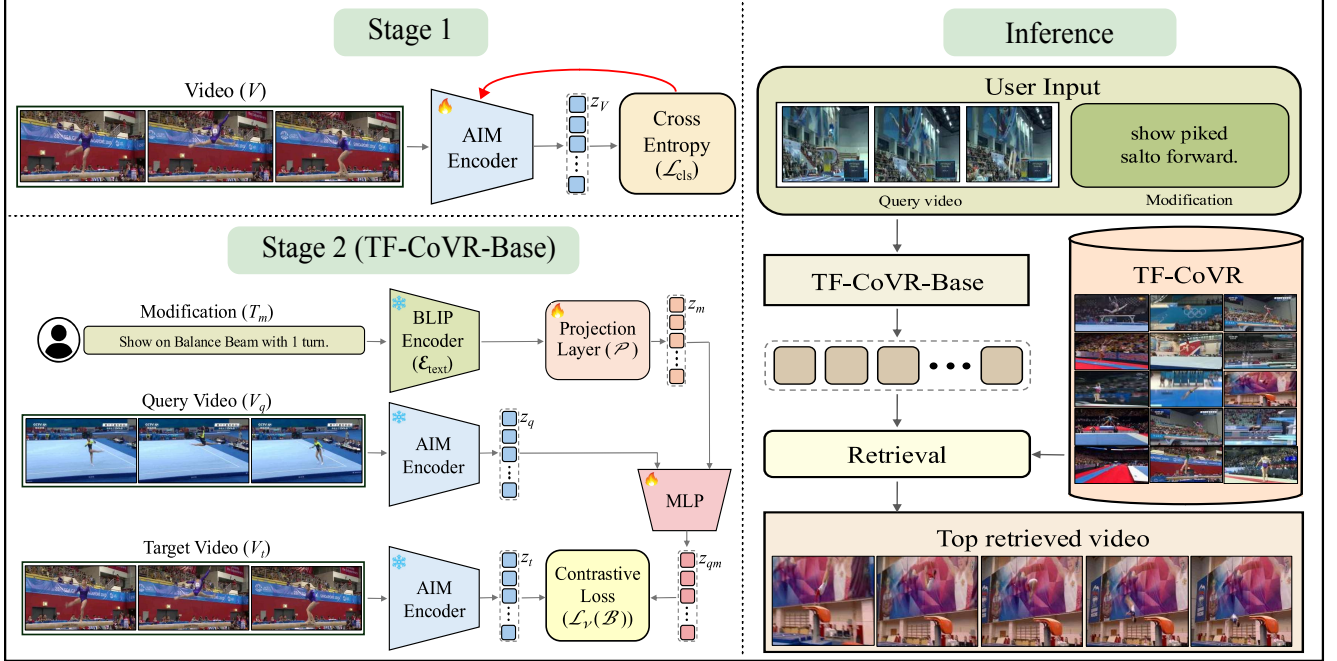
Stage 1

Video ($V$)

AIM Encoder

$z_V$

Cross Entropy ($\mathcal{L}_{\text{cls}}$)

Stage 2 (TF-CoVR-Base)

Modification ($T_m$)

Show on Balance Beam with 1 turn.

BLIP Encoder ($\mathcal{E}_{\text{text}}$)

Projection Layer ($\mathcal{P}$)

$z_m$

Query Video ($V_q$)

AIM Encoder

$z_q$

MLP

Target Video ($V_t$)

AIM Encoder

$z_t$

Contrastive Loss ($\mathcal{L}_{\mathcal{V}}(\mathcal{B})$)

$z_{qm}$

Inference

User Input

show piked salto forward.

Query video

Modification

TF-CoVR-Base

TF-CoVR

Retrieval

Top retrieved video